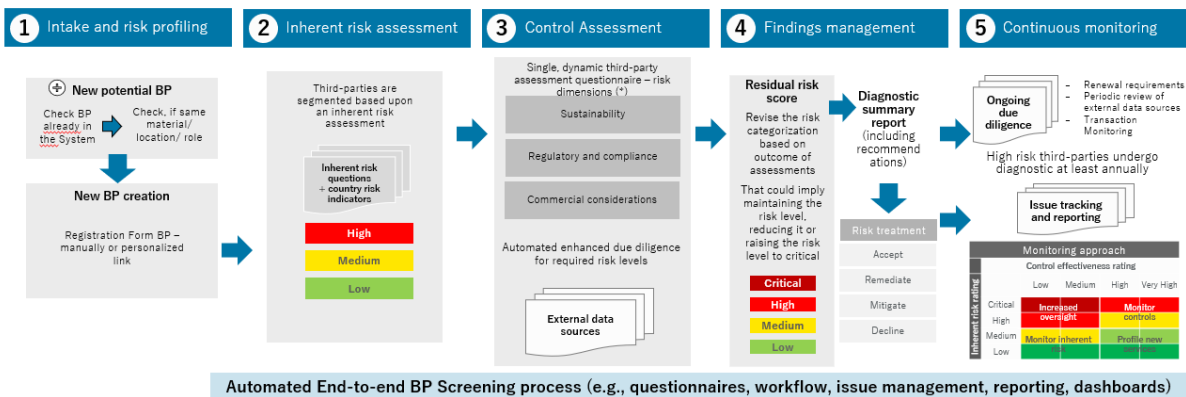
1 Intake and risk profiling

New potential BP

Check BP already in the System

Check, if same material/ location/ role

New BP creation

Registration Form BP – manually or personalized link

2 Inherent risk assessment

Third-parties are segmented based upon an inherent risk assessment

Inherent risk questions + country risk indicators

High

Medium

Low

3 Control Assessment

Single, dynamic third-party assessment questionnaire – risk dimensions (*)

Sustainability

Regulatory and compliance

Commercial considerations

Automated enhanced due diligence for required risk levels

External data sources

4 Findings management

Residual risk score

Revise the risk categorization based on outcome of assessments

That could imply maintaining the risk level, reducing it or raising the risk level to critical

Critical

High

Medium

Low

Diagnostic summary report (including recommendations)

Risk treatment

Accept

Remediate

Mitigate

Decline

5 Continuous monitoring

Ongoing due diligence

- Renewal requirements
- Periodic review of external data sources
- Transaction Monitoring

High risk third-parties undergo diagnostic at least annually

Issue tracking and reporting

Monitoring approach

Control effectiveness rating

Low Medium High Very High

Inherent risk rating

Critical

High

Medium

Low

Increased oversight

Monitor controls

Monitor inherent risk

Profile new services

Automated End-to-end BP Screening process (e.g., questionnaires, workflow, issue management, reporting, dashboards)